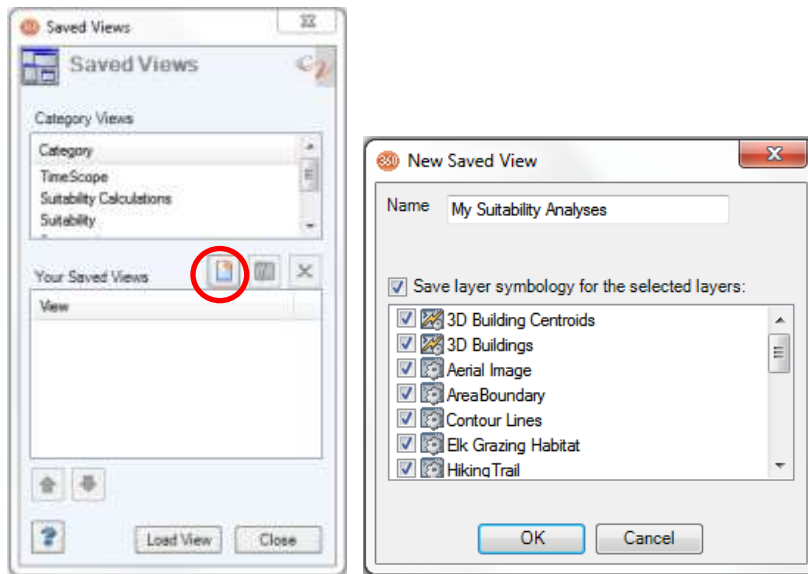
Saved Views

Saved Views

Category Views

| Category |
|---|
| TimeScope |
| Suitability Calculations |
| Suitability |

Your Saved Views

| View |
|---|

Load View
Close

New Saved View

Name My Suitability Analyses

Save layer symbology for the selected layers:

3D Building Centroids
3D Buildings
Aerial Image
AreaBoundary
Contour Lines
Elk Grazing Habitat
HikingTrail

OK
Cancel